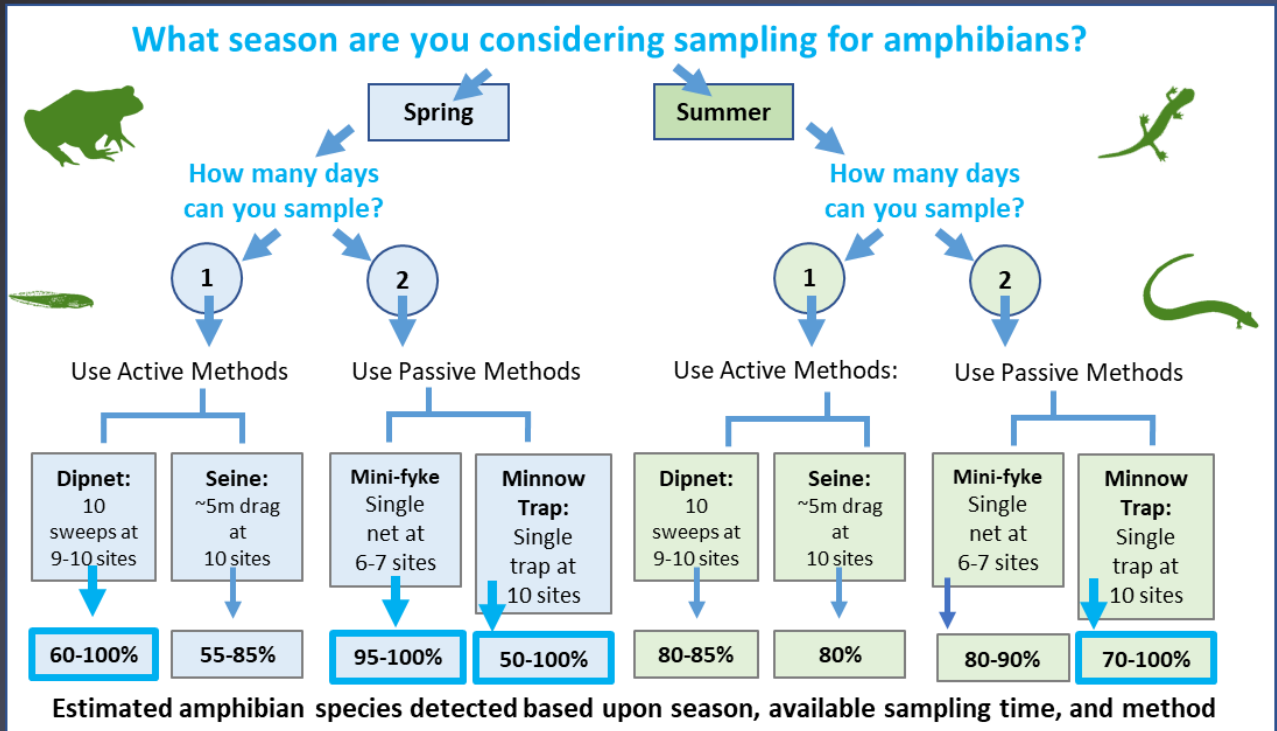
What season are you considering sampling for amphibians?

Spring

Summer

How many days can you sample?

How many days can you sample?

1

2

1

2

Use Active Methods

Use Passive Methods

Use Active Methods:

Use Passive Methods

Dipnet: 10 sweeps at 9-10 sites

Seine: ~5m drag at 10 sites

Mini-fyke Single net at 6-7 sites

Minnow Trap: Single trap at 10 sites

Dipnet: 10 sweeps at 9-10 sites

Seine: ~5m drag at 10 sites

Mini-fyke Single net at 6-7 sites

Minnow Trap: Single trap at 10 sites

60-100%

55-85%

95-100%

50-100%

80-85%

80%

80-90%

70-100%

Estimated amphibian species detected based upon season, available sampling time, and method